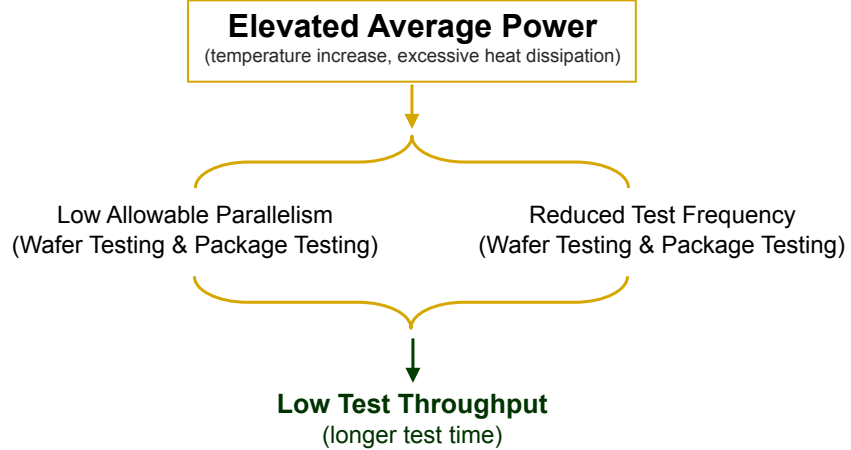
Elevated Average Power
(temperature increase, excessive heat dissipation)

Low Allowable Parallelism
(Wafer Testing & Package Testing)

Reduced Test Frequency
(Wafer Testing & Package Testing)

Low Test Throughput
(longer test time)